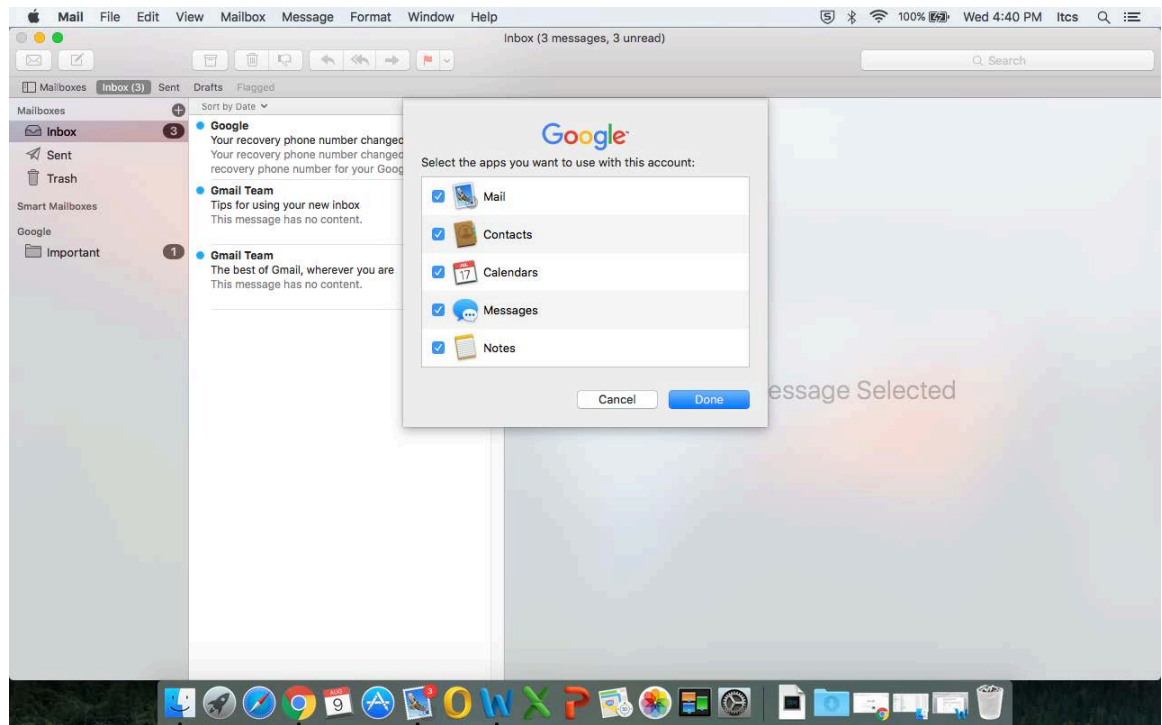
Mail File Edit View Mailbox Message Format Window Help

100% Wed 4:40 PM Itcs

Inbox (3 messages, 3 unread)

Search

Mailboxes Inbox (3) Sent Drafts Flagged

Mailboxes

Inbox 3

Sent

Trash

Smart Mailboxes

Google

Important 1

Sort by Date

Google
Your recovery phone number changed
Your recovery phone number changed
recovery phone number for your Goog

Gmail Team
Tips for using your new inbox
This message has no content.

Gmail Team
The best of Gmail, wherever you are
This message has no content.

Google

Select the apps you want to use with this account:

Mail

Contacts

Calendars

Messages

Notes

Cancel Done

essage Selected

AUG 9